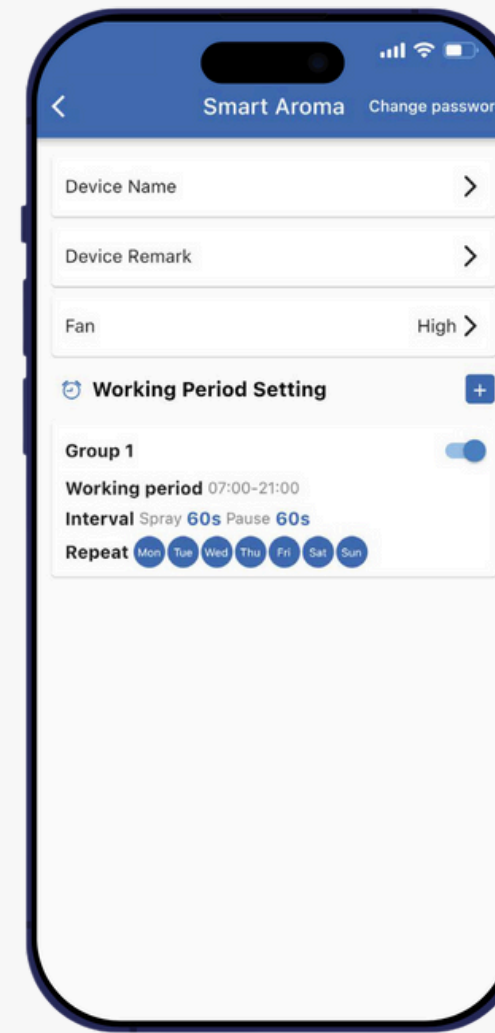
<

Smart Aroma

Change passwor

Device Name >

Device Remark >

Fan High >

Working Period Setting +

Group 1

Working period 07:00-21:00

Interval Spray 60s Pause 60s

Repeat Mon Tue Wed Thu Fri Sat Sun